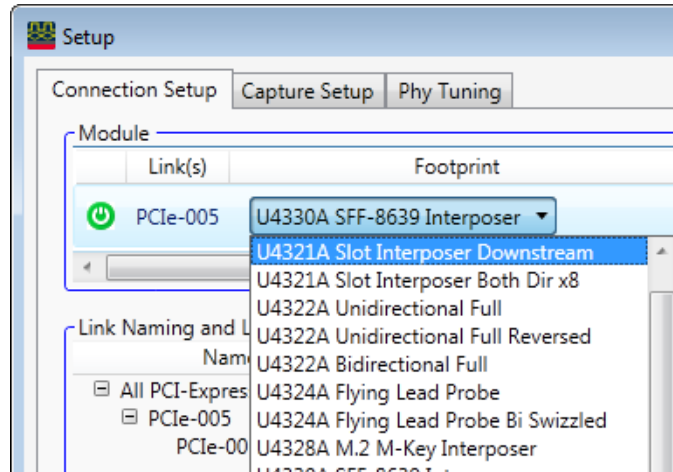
Setup

Connection Setup | Capture Setup | Phy Tuning

Module

| | Link(s) | Footprint |
|---|---|---|
| | PCIe-005 | U4330A SFF-8639 Interposer |

U4321A Slot Interposer Downstream
U4321A Slot Interposer Both Dir x8
U4322A Unidirectional Full
U4322A Unidirectional Full Reversed
U4322A Bidirectional Full
U4324A Flying Lead Probe
U4324A Flying Lead Probe Bi Swizzled
U4328A M.2 M-Key Interposer
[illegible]

Link Naming and L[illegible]
Nam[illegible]
⊟ All PCI-Expres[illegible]
⊟ PCIe-005
PCIe-00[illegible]